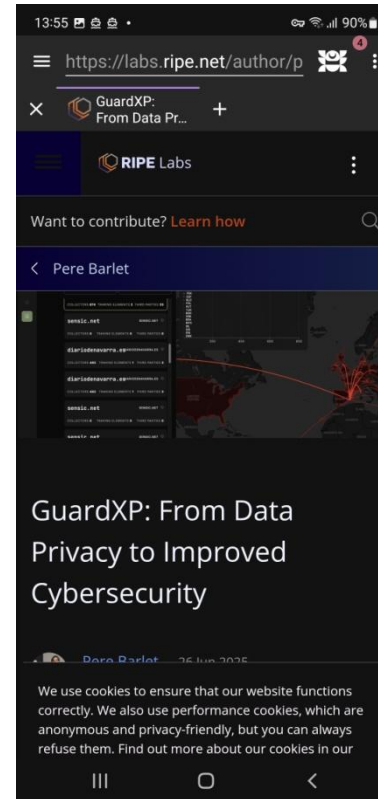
13:55 90%

https://labs.ripe.net/author/p

4

GuardXP: From Data Pr...

+

RIPE Labs

Want to contribute? Learn how

Pere Barlet

sensic.net

diariodenavarra.es

diariodenavarra.es

sensic.net

sensic.net

GuardXP: From Data Privacy to Improved Cybersecurity

Pere Barlet 26 Jun 2025

We use cookies to ensure that our website functions correctly. We also use performance cookies, which are anonymous and privacy-friendly, but you can always refuse them. Find out more about our cookies in our